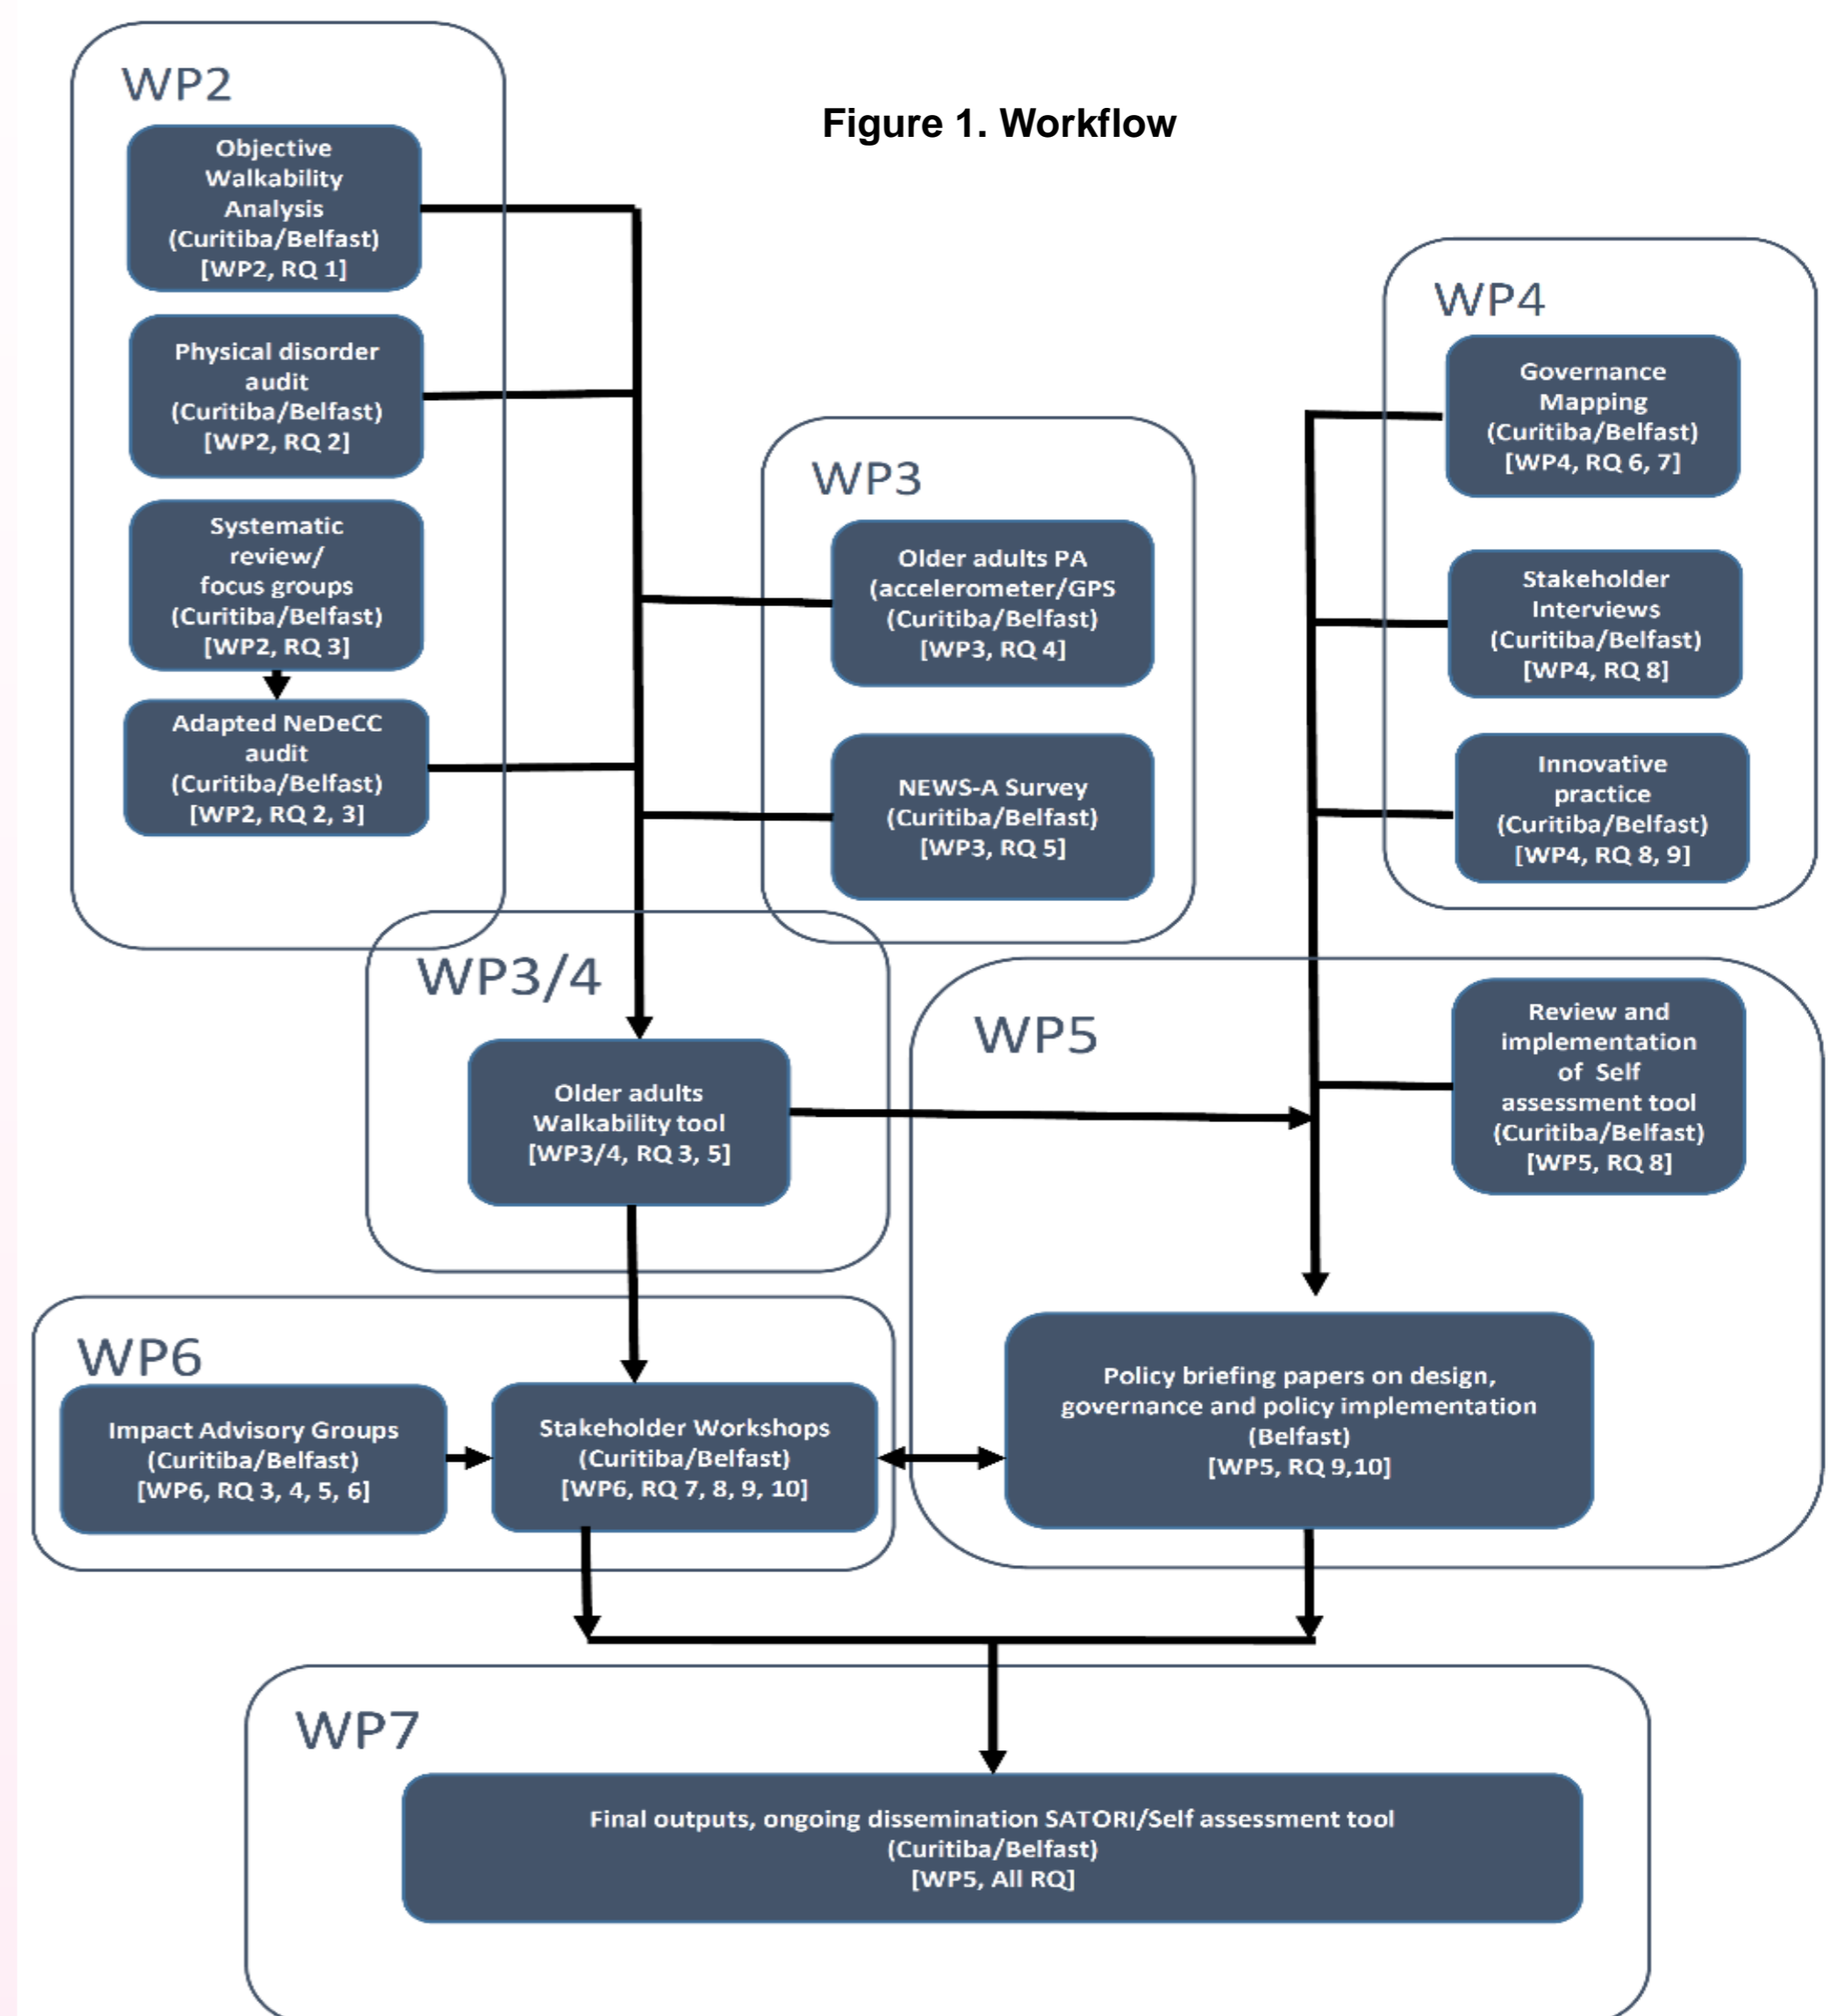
Figure 1. Workflow

WP2

Objective Walkability Analysis (Curitiba/Belfast) [WP2, RQ 1]

Physical disorder audit (Curitiba/Belfast) [WP2, RQ 2]

Systematic review/ focus groups (Curitiba/Belfast) [WP2, RQ 3]

Adapted NeDeCC audit (Curitiba/Belfast) [WP2, RQ 2, 3]

WP3

Older adults PA (accelerometer/GPS (Curitiba/Belfast) [WP3, RQ 4]

NEWS-A Survey (Curitiba/Belfast) [WP3, RQ 5]

WP4

Governance Mapping (Curitiba/Belfast) [WP4, RQ 6, 7]

Stakeholder Interviews (Curitiba/Belfast) [WP4, RQ 8]

Innovative practice (Curitiba/Belfast) [WP4, RQ 8, 9]

WP3/4

Older adults Walkability tool [WP3/4, RQ 3, 5]

WP5

Review and implementation of Self assessment tool (Curitiba/Belfast) [WP5, RQ 8]

Policy briefing papers on design, governance and policy implementation (Belfast) [WP5, RQ 9,10]

WP6

Impact Advisory Groups (Curitiba/Belfast) [WP6, RQ 3, 4, 5, 6]

Stakeholder Workshops (Curitiba/Belfast) [WP6, RQ 7, 8, 9, 10]

WP7

Final outputs, ongoing dissemination SATORI/Self assessment tool (Curitiba/Belfast) [WP5, All RQ]